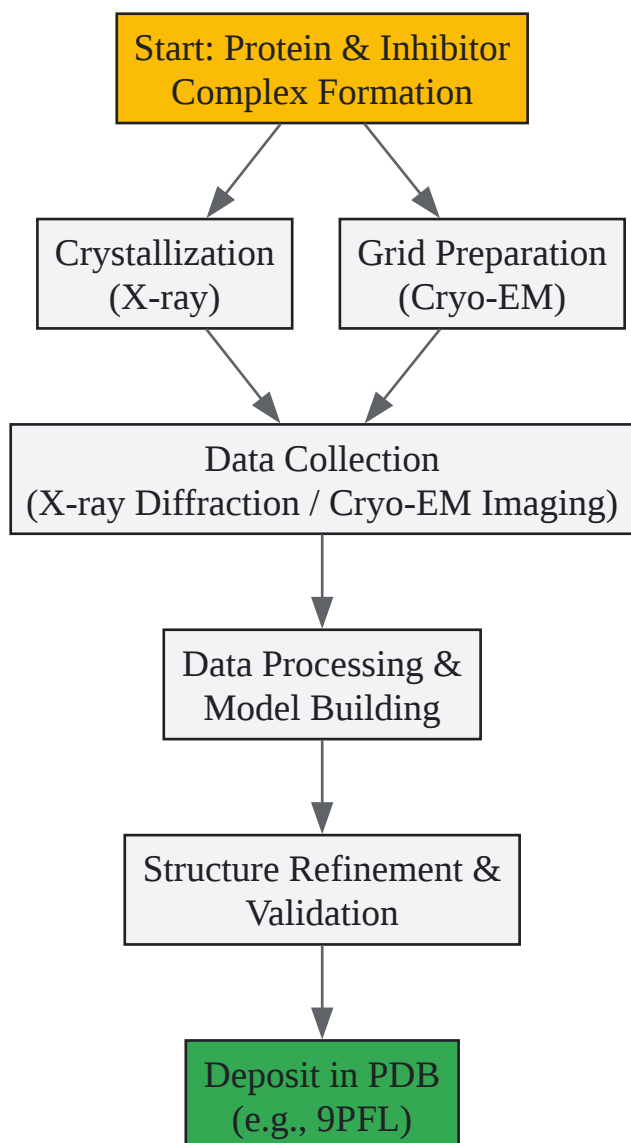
Start: Protein & Inhibitor Complex Formation

Crystallization (X-ray)

Grid Preparation (Cryo-EM)

Data Collection (X-ray Diffraction / Cryo-EM Imaging)

Data Processing & Model Building

Structure Refinement & Validation

Deposit in PDB (e.g., 9PFL)